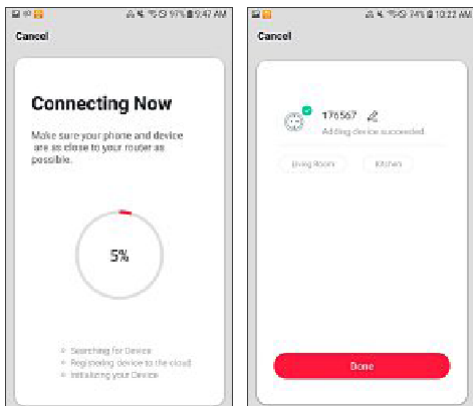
97% 9:47 AM

Cancel

Connecting Now

Make sure your phone and device are as close to your router as possible.

5%

Searching for Device
Registering device to the cloud
Initializing your Device

74% 10:22 AM

Cancel

176567

Adding device succeeded

Living Room

Kitchen

Done